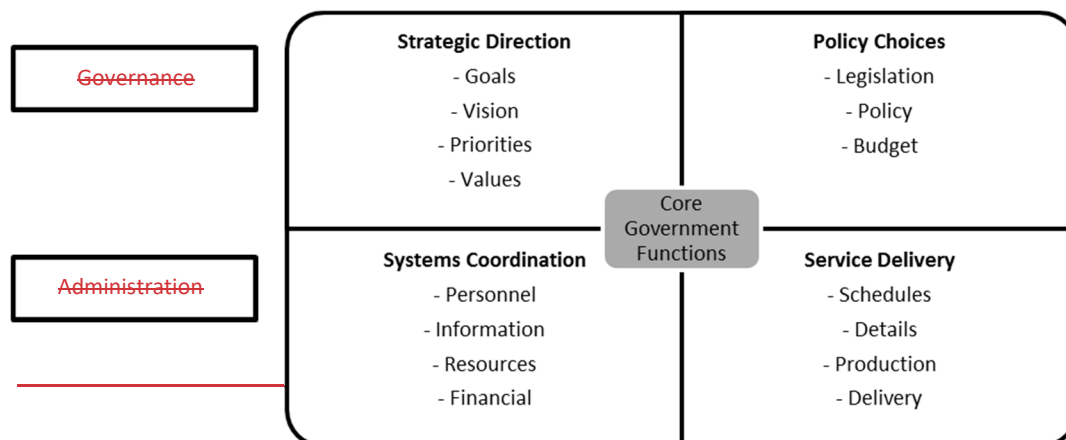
~~Governance~~

~~Administration~~

**Strategic Direction**
- Goals
- Vision
- Priorities
- Values

**Policy Choices**
- Legislation
- Policy
- Budget

Core Government Functions

**Systems Coordination**
- Personnel
- Information
- Resources
- Financial

**Service Delivery**
- Schedules
- Details
- Production
- Delivery